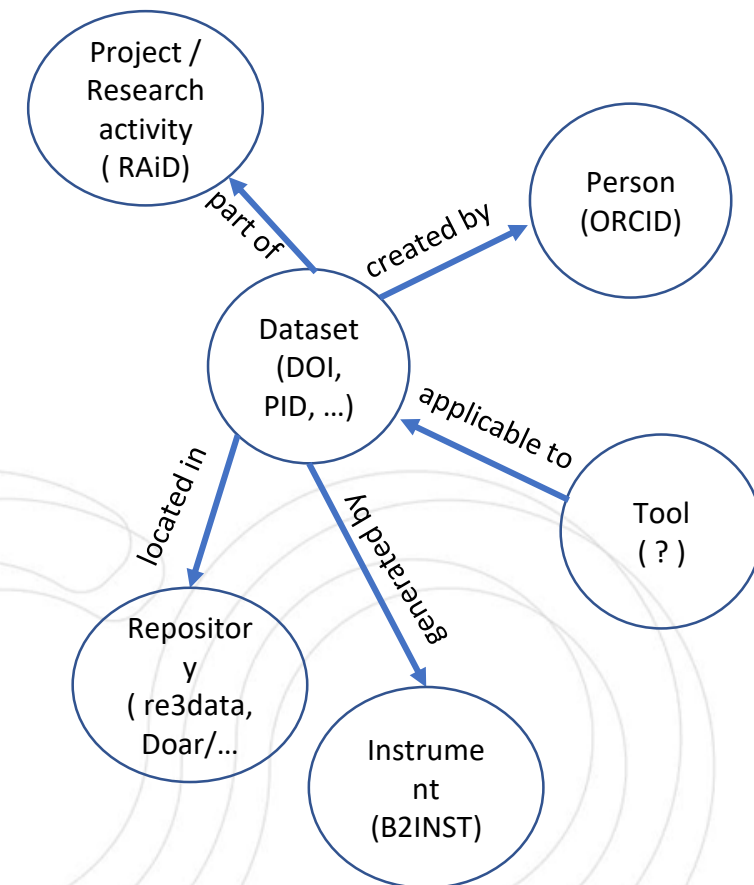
Project / Research activity ( RAiD)

part of

created by

Person (ORCID)

Dataset (DOI, PID, …)

applicable to

located in

generated by

Tool ( ? )

Repositor y ( re3data, Doar/…

Instrume nt (B2INST)